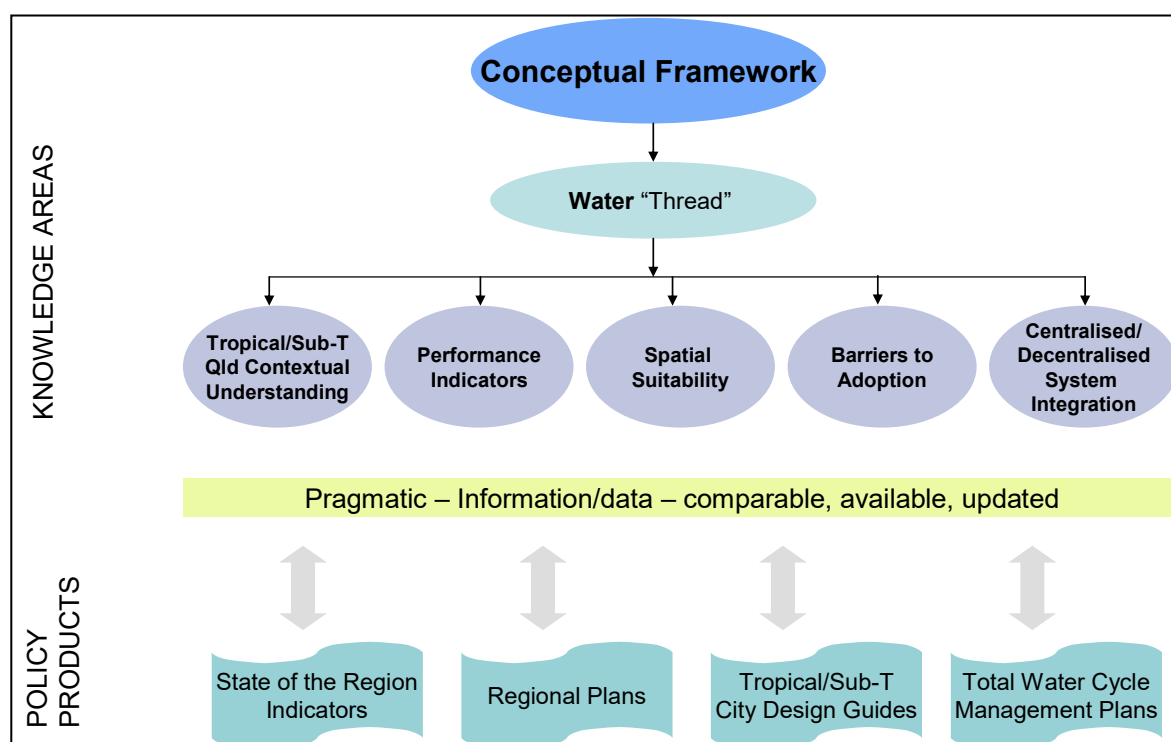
KNOWLEDGE AREAS

Conceptual Framework

Water "Thread"

Tropical/Sub-T Qld Contextual Understanding

Performance Indicators

Spatial Suitability

Barriers to Adoption

Centralised/ Decentralised System Integration

Pragmatic – Information/data – comparable, available, updated

POLICY PRODUCTS

State of the Region Indicators

Regional Plans

Tropical/Sub-T City Design Guides

Total Water Cycle Management Plans